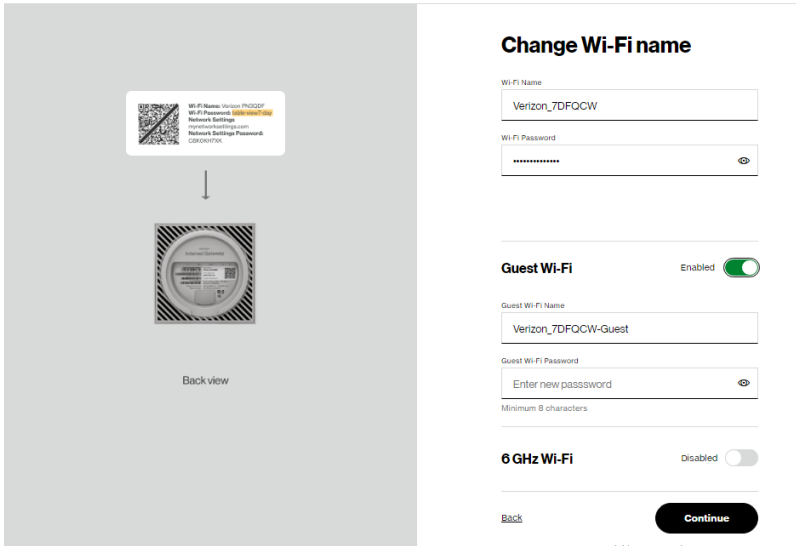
Wi-Fi Name: Verizon PN3QDF
Wi-Fi Password: table view7 day
Network Settings
mynetworksettings.com
Network Settings Password:
C8K6KH7KK

Internet Gateway

Back view

Change Wi-Fi name

Wi-Fi Name
Verizon_7DFQCW

Wi-Fi Password
••••••••••••••

Guest Wi-Fi
Enabled

Guest Wi-Fi Name
Verizon_7DFQCW-Guest

Guest Wi-Fi Password
Enter new passsword
Minimum 8 characters

6 GHz Wi-Fi
Disabled

Back
Continue